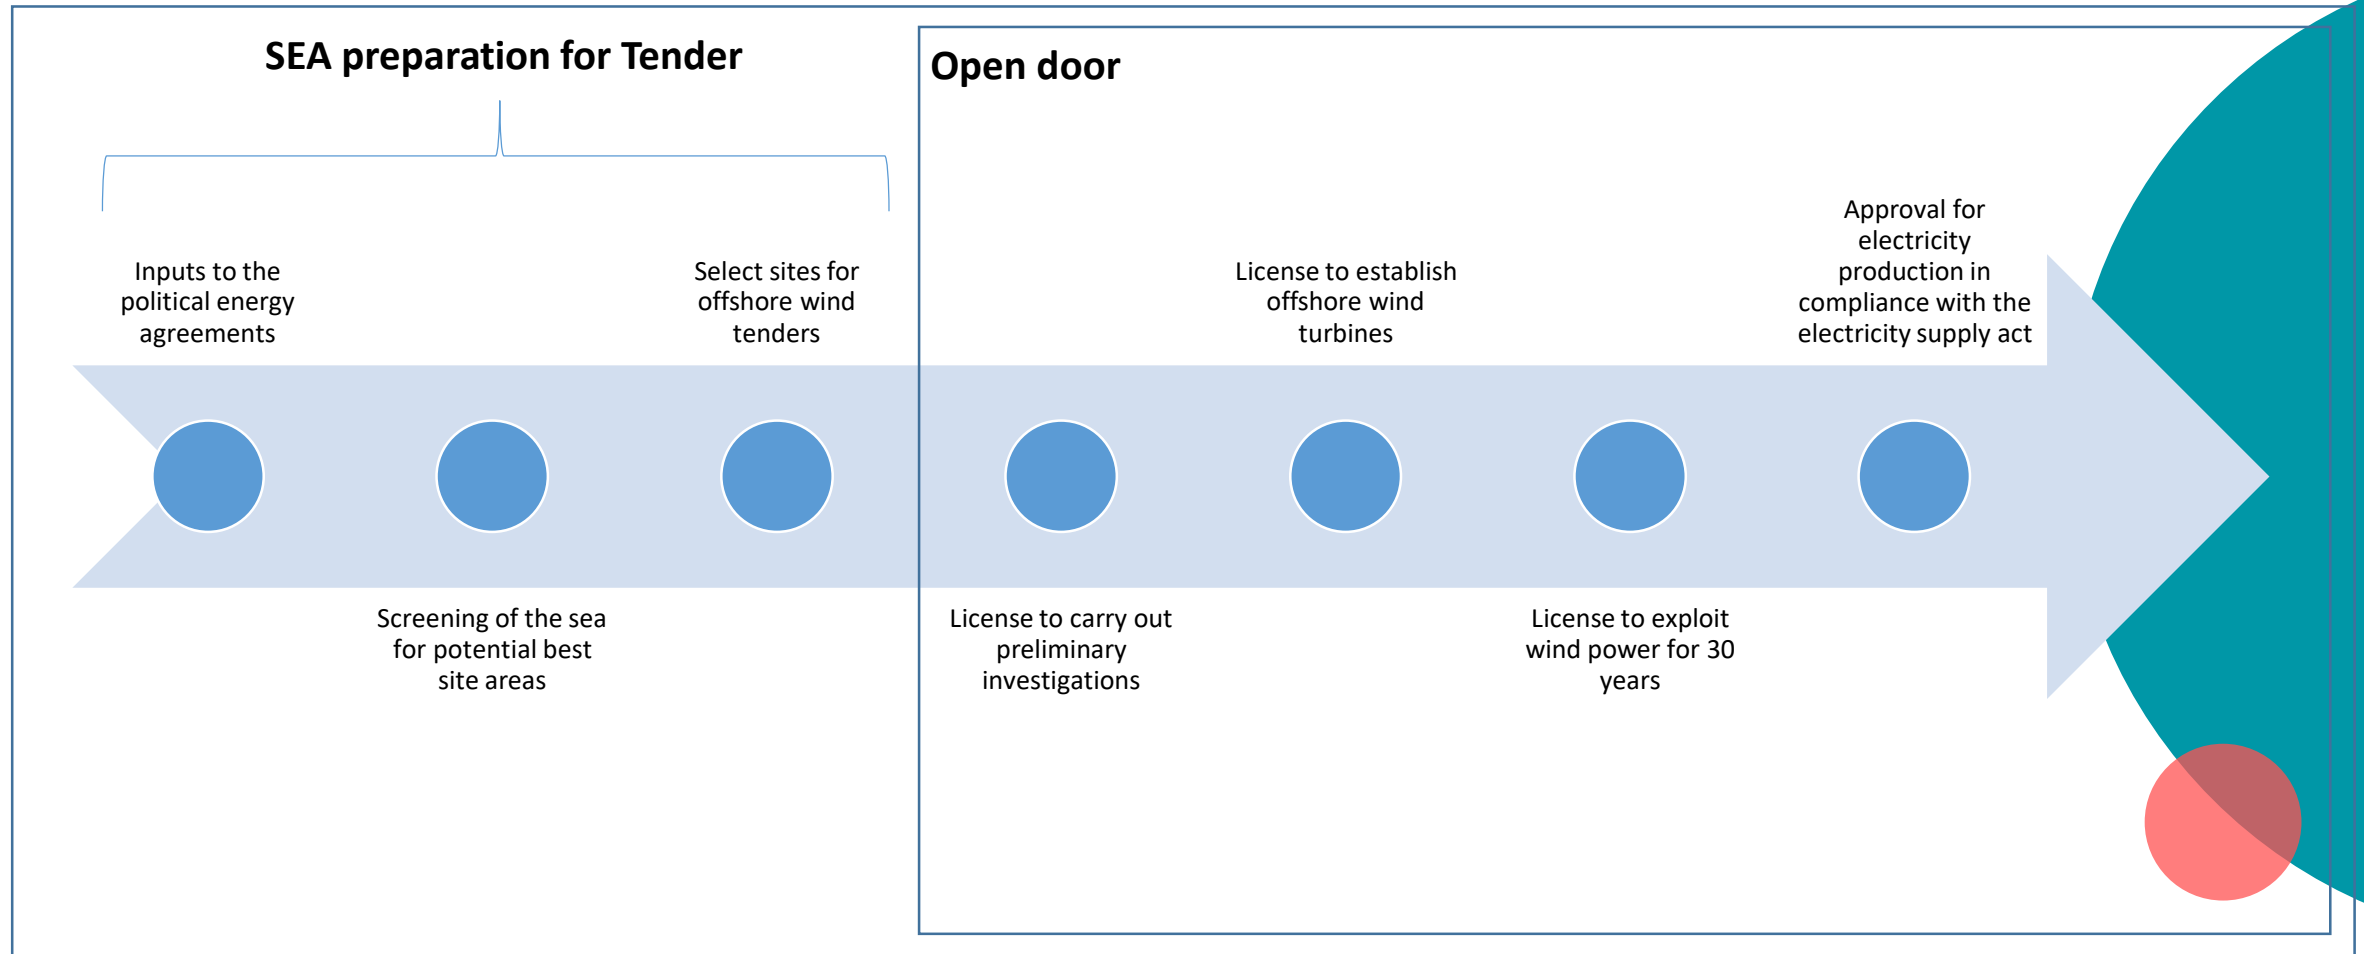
SEA preparation for Tender

Open door

Inputs to the political energy agreements

Screening of the sea for potential best site areas

Select sites for offshore wind tenders

License to carry out preliminary investigations

License to establish offshore wind turbines

License to exploit wind power for 30 years

Approval for electricity production in compliance with the electricity supply act